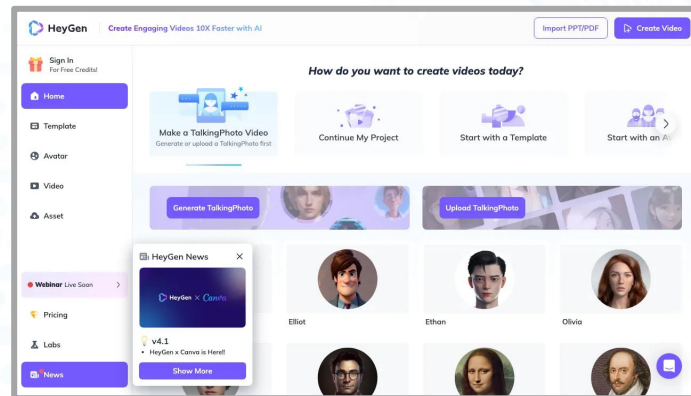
HeyGen

Create Engaging Videos 10X Faster with AI

Import PPT/PDF

Create Video

Sign In
For Free Credits!

Home

Template

Avatar

Video

Asset

How do you want to create videos today?

Make a TalkingPhoto Video
Generate or upload a TalkingPhoto first

Continue My Project

Start with a Template

Start with an A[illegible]

Generate TalkingPhoto

Upload TalkingPhoto

Elliot

Ethan

Olivia

Webinar Live Soon

Pricing

Labs

News

HeyGen News

HeyGen × Canva

v4.1

• HeyGen x Canva is Here!!

Show More